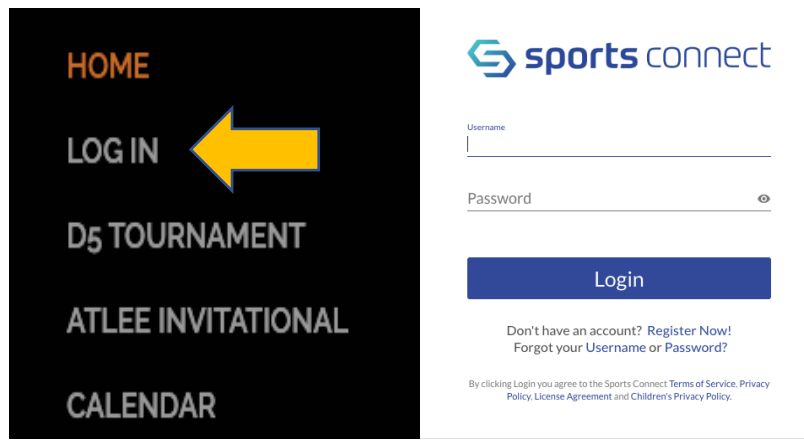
HOME

LOG IN

D5 TOURNAMENT

ATLEE INVITATIONAL

CALENDAR

sports connect

Username

Password

Login

Don't have an account? Register Now!
Forgot your Username or Password?

By clicking Login you agree to the Sports Connect Terms of Service, Privacy Policy, License Agreement and Children's Privacy Policy.